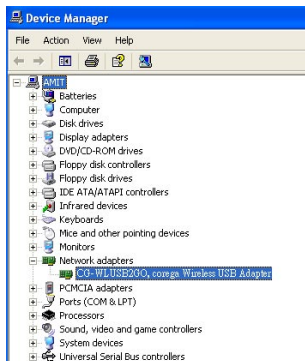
Device Manager

File Action View Help

AMIT
Batteries
Computer
Disk drives
Display adapters
DVD/CD-ROM drives
Floppy disk controllers
Floppy disk drives
IDE ATA/ATAPI controllers
Infrared devices
Keyboards
Mice and other pointing devices
Monitors
Network adapters
CG-WLUSB2GO, corega Wireless USB Adapter
PCMCIA adapters
Ports (COM & LPT)
Processors
Sound, video and game controllers
System devices
Universal Serial Bus controllers